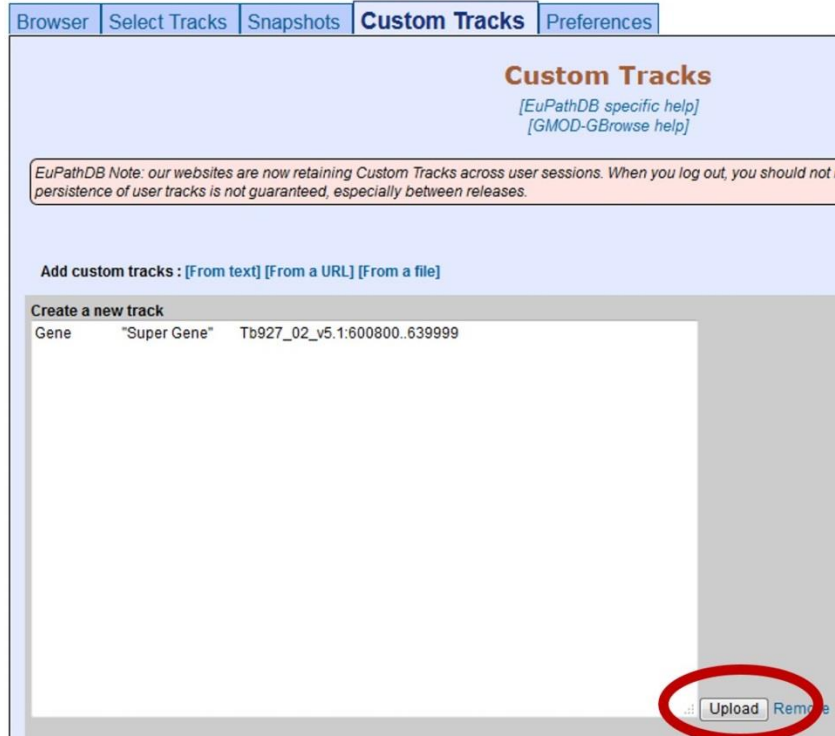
Browser | Select Tracks | Snapshots | Custom Tracks | Preferences

Custom Tracks

[EuPathDB specific help]
[GMOD-GBrowse help]

EuPathDB Note: our websites are now retaining Custom Tracks across user sessions. When you log out, you should not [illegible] persistence of user tracks is not guaranteed, especially between releases.

Add custom tracks : [From text] [From a URL] [From a file]

Create a new track

Gene "Super Gene" Tb927_02_v5.1:600800..639999

Upload Rem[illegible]